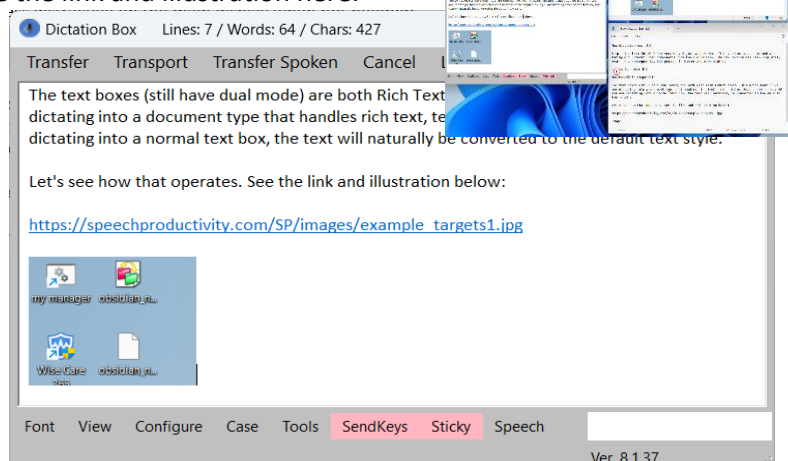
Dictation Box Lines: 7 / Words: 64 / Chars: 427

Transfer Transport Transfer Spoken Cancel L

The text boxes (still have dual mode) are both Rich Text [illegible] dictating into a document type that handles rich text, te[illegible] dictating into a normal text box, the text will naturally be converted to the default text style.

Let's see how that operates. See the link and illustration below:

https://speechproductivity.com/SP/images/example_targets1.jpg

my manager obsidian_n...

Wise Care 365 obsidian_n...

Font View Configure Case Tools SendKeys Sticky Speech

Ver. 8.1.37